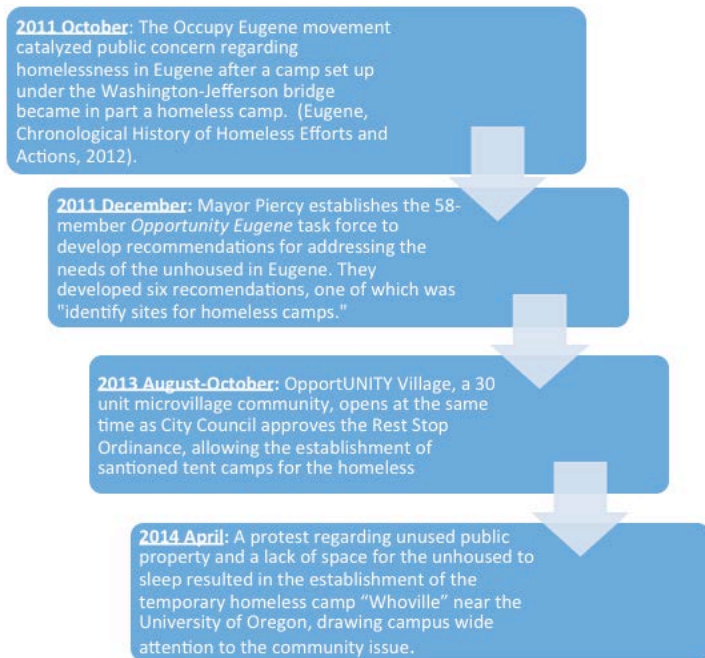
2011 October: The Occupy Eugene movement catalyzed public concern regarding homelessness in Eugene after a camp set up under the Washington-Jefferson bridge became in part a homeless camp. (Eugene, Chronological History of Homeless Efforts and Actions, 2012).

2011 December: Mayor Piercy establishes the 58-member Opportunity Eugene task force to develop recommendations for addressing the needs of the unhoused in Eugene. They developed six recomendations, one of which was "identify sites for homeless camps."

2013 August-October: OpportUNITY Village, a 30 unit microvillage community, opens at the same time as City Council approves the Rest Stop Ordinance, allowing the establishment of santioned tent camps for the homeless

2014 April: A protest regarding unused public property and a lack of space for the unhoused to sleep resulted in the establishment of the temporary homeless camp "Whoville" near the University of Oregon, drawing campus wide attention to the community issue.